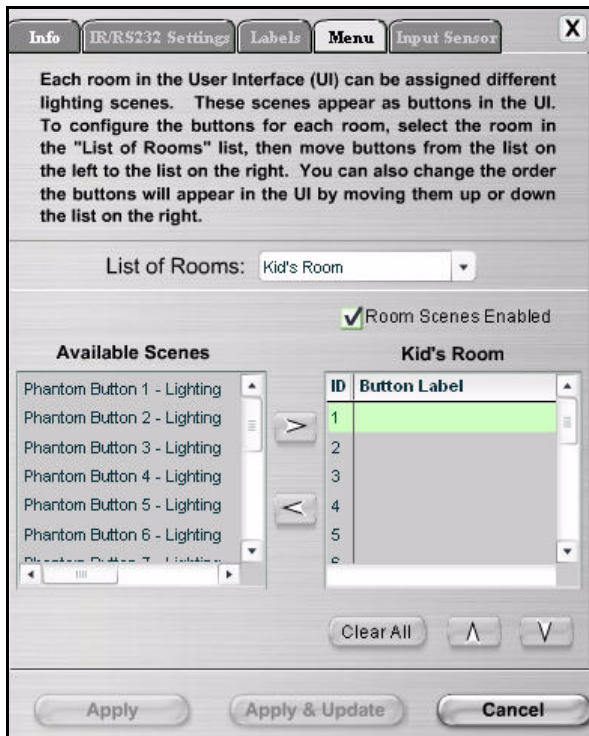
Info | IR/RS232 Settings | Labels | Menu | Input Sensor

X

Each room in the User Interface (UI) can be assigned different lighting scenes. These scenes appear as buttons in the UI. To configure the buttons for each room, select the room in the "List of Rooms" list, then move buttons from the list on the left to the list on the right. You can also change the order the buttons will appear in the UI by moving them up or down the list on the right.

List of Rooms: Kid's Room

Room Scenes Enabled

Available Scenes

Phantom Button 1 - Lighting
Phantom Button 2 - Lighting
Phantom Button 3 - Lighting
Phantom Button 4 - Lighting
Phantom Button 5 - Lighting
Phantom Button 6 - Lighting
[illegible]

>

<

Kid's Room

| ID | Button Label |
|---|---|
| 1 | |
| 2 | |
| 3 | |
| 4 | |
| 5 | |
| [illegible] | |

Clear All

Λ

V

Apply

Apply & Update

Cancel